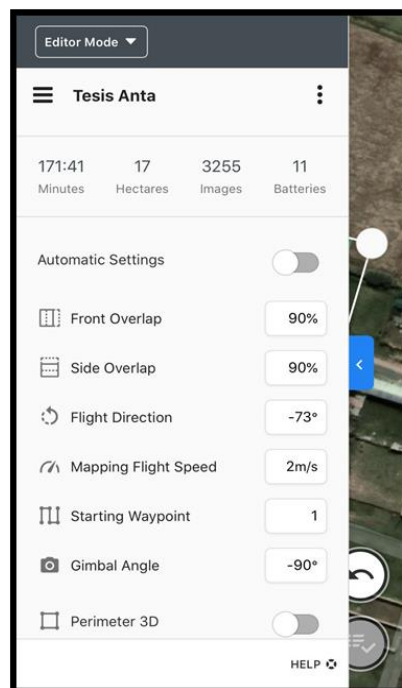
Editor Mode ▼

Tesis Anta

171:41 Minutes
17 Hectares
3255 Images
11 Batteries

Automatic Settings

Front Overlap 90%

Side Overlap 90%

Flight Direction -73°

Mapping Flight Speed 2m/s

Starting Waypoint 1

Gimbal Angle -90°

Perimeter 3D

HELP